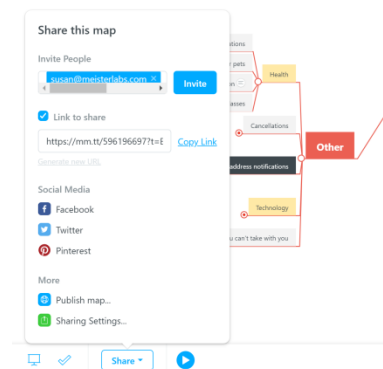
Share this map

Invite People

susan@meisterlabs.com ×

Invite

Link to share

https://mm.tt/596196697?t=E

Copy Link

Generate new URL

Social Media

Facebook

Twitter

Pinterest

More

Publish map...

Sharing Settings...

Share

ations

pets

Health

asses

Cancellations

address notifications

Other

Technology

u can't take with you